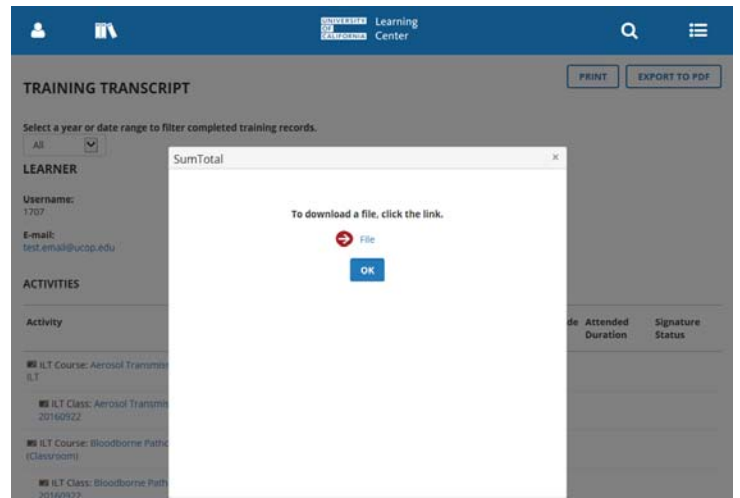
UNIVERSITY OF CALIFORNIA Learning Center

PRINT EXPORT TO PDF

TRAINING TRANSCRIPT

Select a year or date range to filter completed training records.

All

LEARNER

Username:
1707

E-mail:
test.email@ucop.edu

ACTIVITIES

Activity

de Attended Duration

Signature Status

ILT Course: Aerosol Transmis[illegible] ILT

ILT Class: Aerosol Transmi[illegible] 20160922

ILT Course: Bloodborne Path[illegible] (Classroom)

ILT Class: Bloodborne Path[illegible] 20160922

SumTotal

×

To download a file, click the link.

File

OK